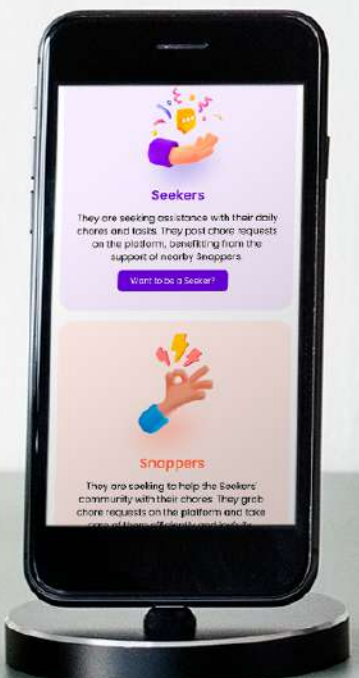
Seekers

They are seeking assistance with their daily chores and tasks. They post chore requests on the platform, benefiting from the support of nearby Snappers.

Want to be a Seeker?

Snappers

They are seeking to help the Seekers' community with their chores. They grab chore requests on the platform and take care of them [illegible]